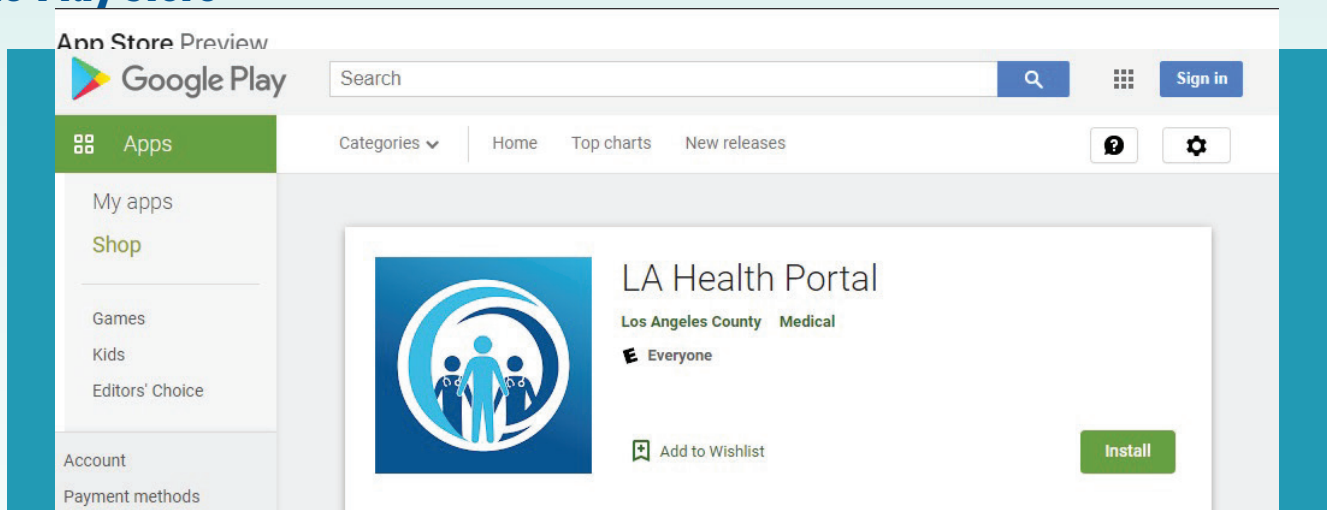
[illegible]

App Store Preview

Google Play

Search

Sign in

Apps

Categories

Home

Top charts

New releases

My apps

Shop

Games

Kids

Editors' Choice

Account

Payment methods

LA Health Portal

Los Angeles County

Medical

Everyone

Add to Wishlist

Install